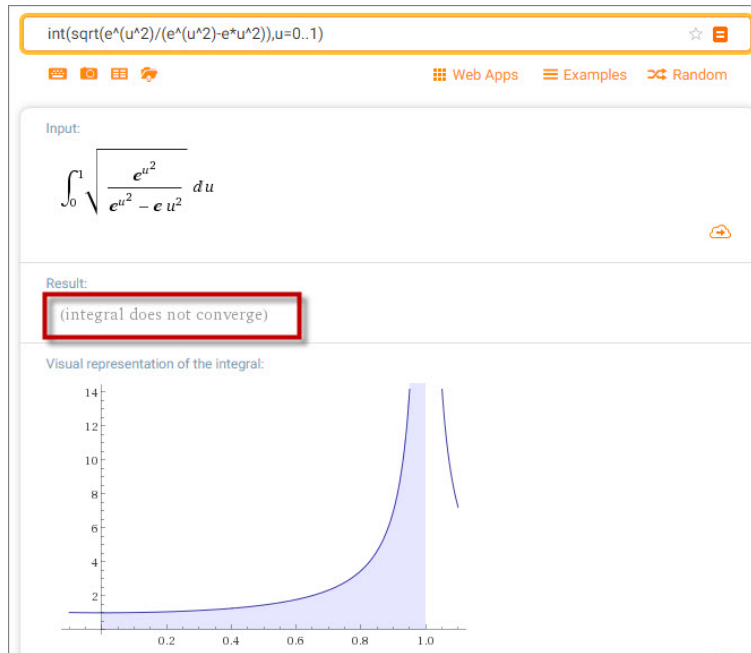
int(sqrt(e^(u^2)/(e^(u^2)-e*u^2)),u=0..1)

Web Apps Examples Random

Input:

$\int_0^1 \sqrt{\frac{e^{u^2}}{e^{u^2} - e\,u^2}}\,du$

Result:

(integral does not converge)

Visual representation of the integral:

14
12
10
8
6
4
2
0.2 0.4 0.6 0.8 1.0